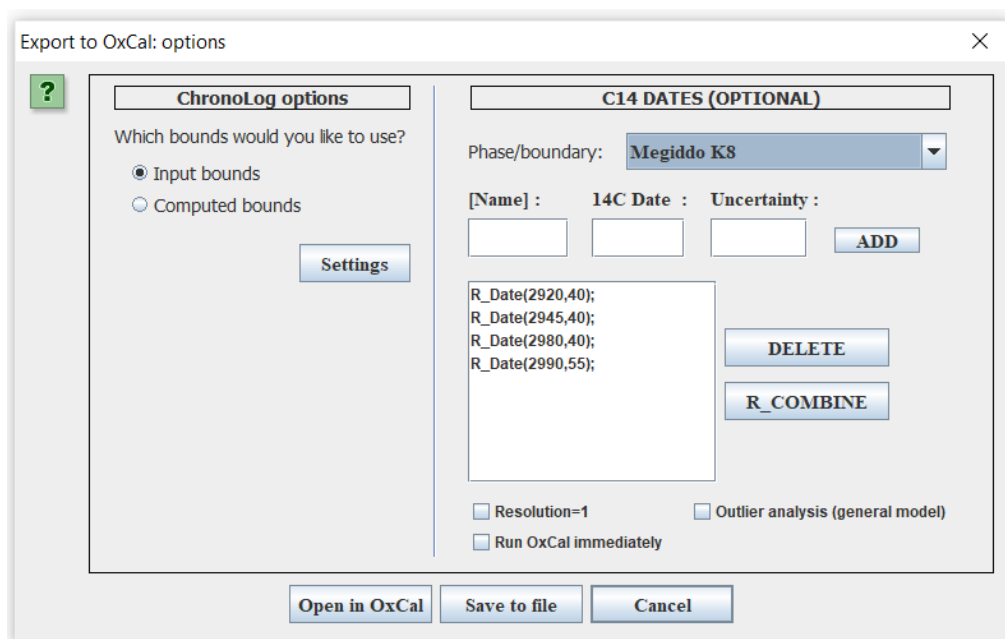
Export to OxCal: options

×

?

ChronoLog options

Which bounds would you like to use?

Input bounds

Computed bounds

Settings

C14 DATES (OPTIONAL)

Phase/boundary: Megiddo K8

[Name] : 14C Date : Uncertainty :

ADD

R_Date(2920,40);
R_Date(2945,40);
R_Date(2980,40);
R_Date(2990,55);

DELETE

R_COMBINE

Resolution=1

Outlier analysis (general model)

Run OxCal immediately

Open in OxCal

Save to file

Cancel